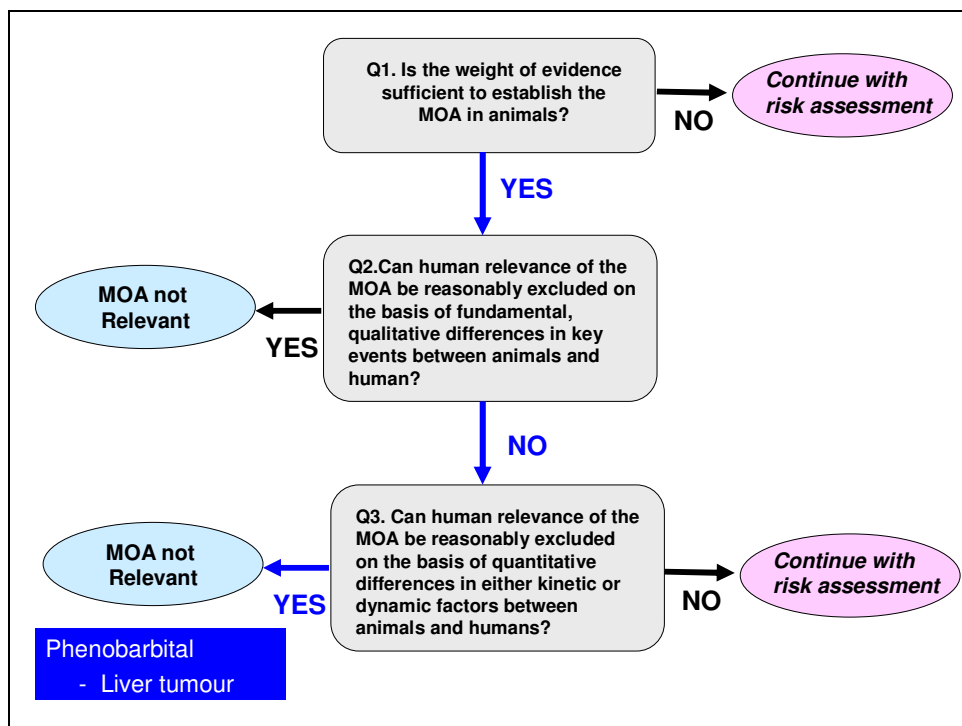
Q1. Is the weight of evidence sufficient to establish the MOA in animals?

NO

Continue with risk assessment

YES

Q2.Can human relevance of the MOA be reasonably excluded on the basis of fundamental, qualitative differences in key events between animals and human?

YES

MOA not Relevant

NO

Q3. Can human relevance of the MOA be reasonably excluded on the basis of quantitative differences in either kinetic or dynamic factors between animals and humans?

YES

MOA not Relevant

NO

Continue with risk assessment

Phenobarbital
- Liver tumour